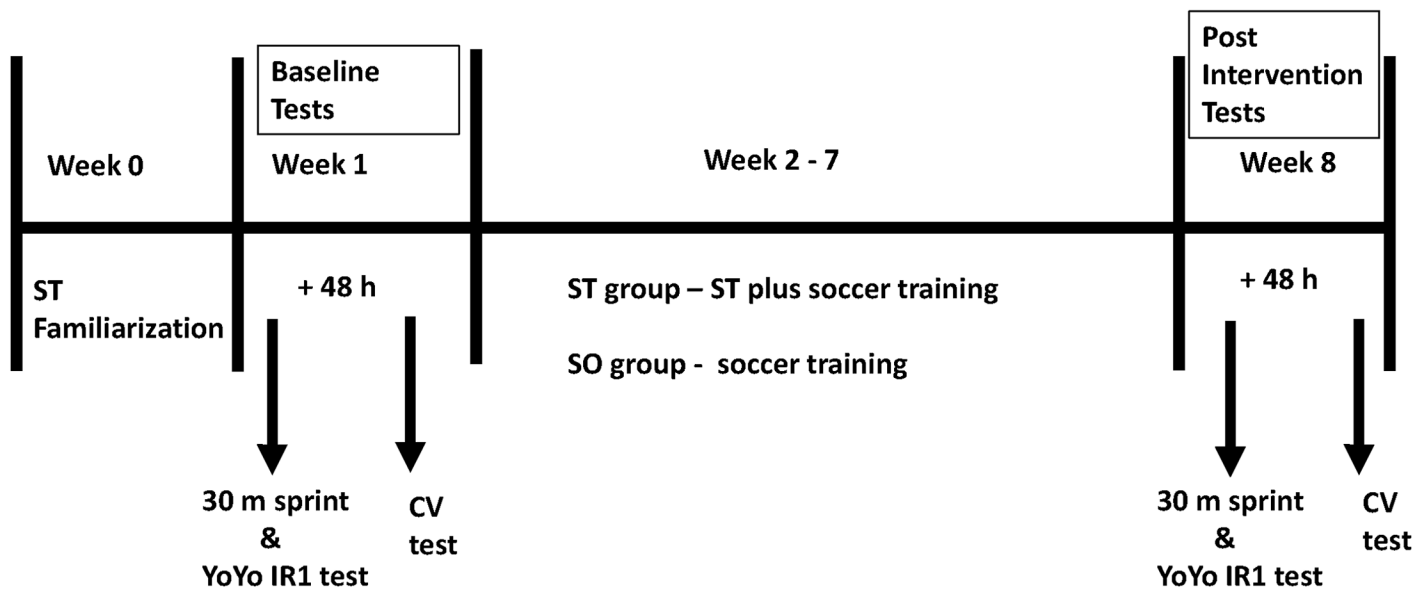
Baseline Tests

Post Intervention Tests

Week 0

Week 1

Week 2 - 7

Week 8

ST Familiarization

+ 48 h

ST group – ST plus soccer training

SO group - soccer training

+ 48 h

30 m sprint & YoYo IR1 test

CV test

30 m sprint & YoYo IR1 test

CV test